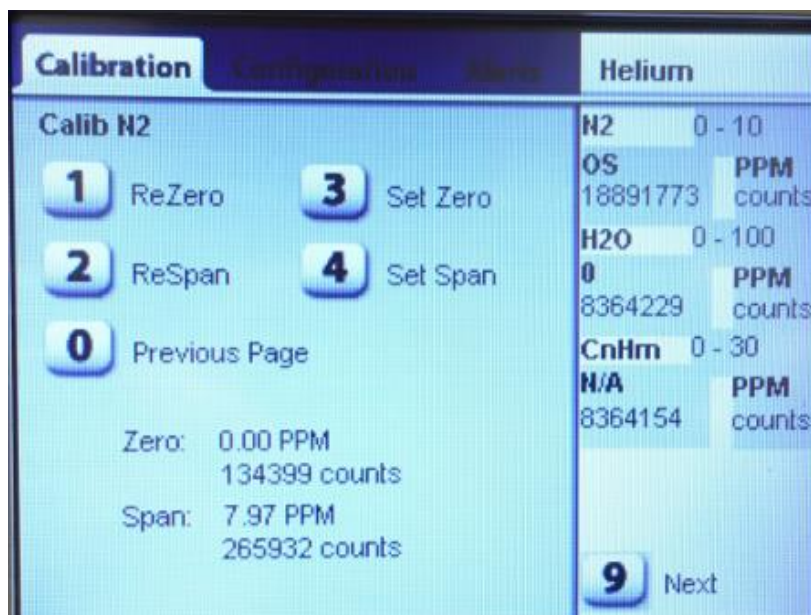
Calibration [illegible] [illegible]

Helium

Calib N2

1 ReZero

3 Set Zero

2 ReSpan

4 Set Span

0 Previous Page

Zero: 0.00 PPM
134399 counts

Span: 7.97 PPM
265932 counts

N2 0 - 10
OS PPM
18891773 counts

H2O 0 - 100
0 PPM
8364229 counts

CnHm 0 - 30
N/A PPM
8364154 counts

9 Next